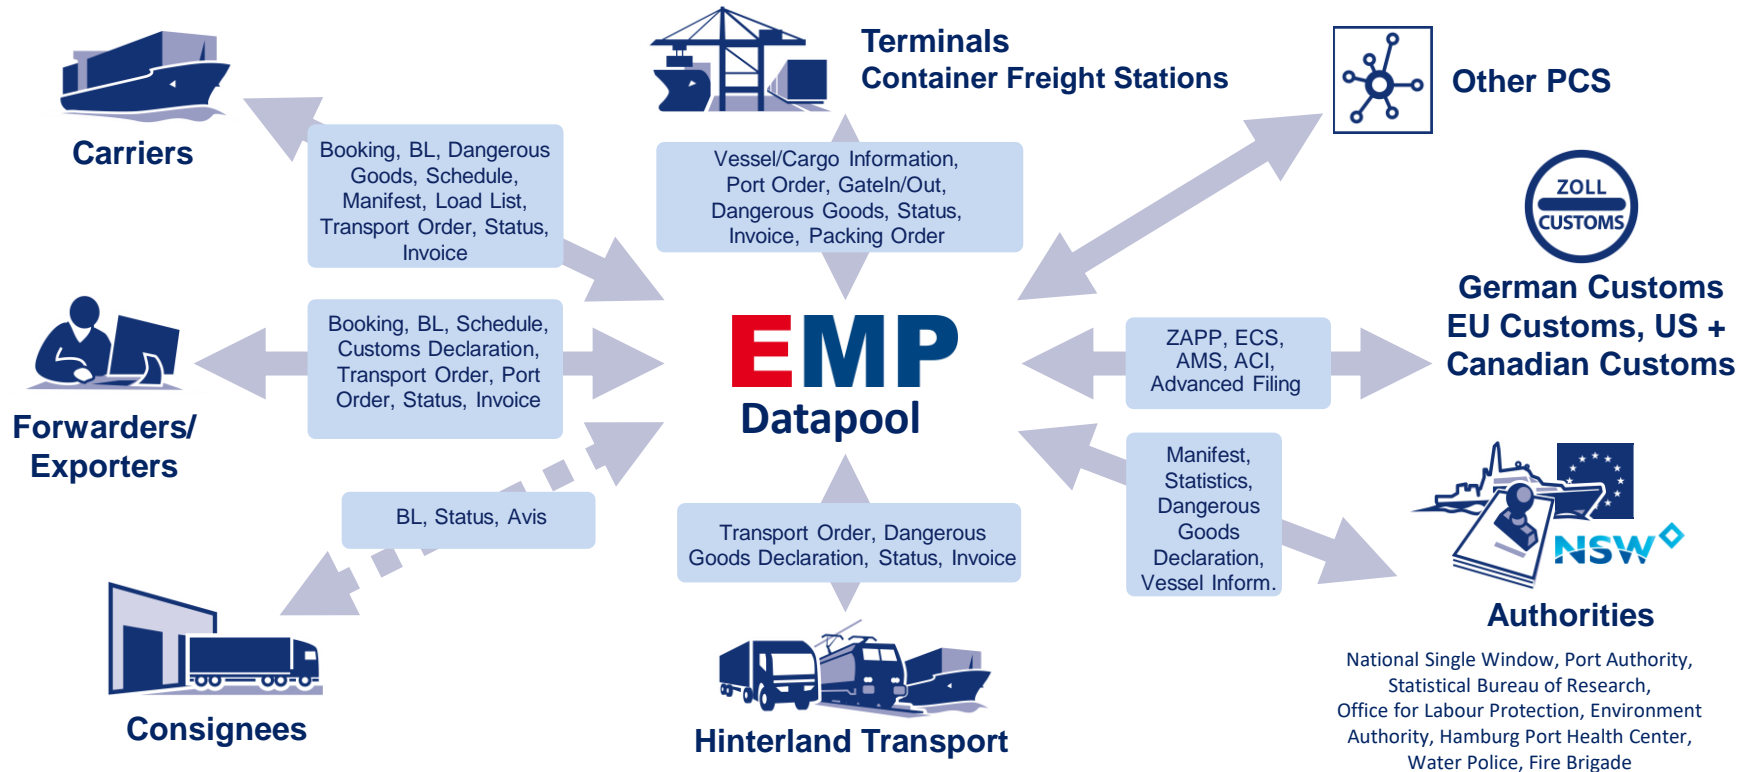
Carriers

Booking, BL, Dangerous Goods, Schedule, Manifest, Load List, Transport Order, Status, Invoice

Terminals
Container Freight Stations

Vessel/Cargo Information, Port Order, GateIn/Out, Dangerous Goods, Status, Invoice, Packing Order

Other PCS

ZOLL
CUSTOMS

German Customs
EU Customs, US + Canadian Customs

Forwarders/ Exporters

Booking, BL, Schedule, Customs Declaration, Transport Order, Port Order, Status, Invoice

EMP
Datapool

ZAPP, ECS, AMS, ACI, Advanced Filing

BL, Status, Avis

Manifest, Statistics, Dangerous Goods Declaration, Vessel Inform.

NSW

Transport Order, Dangerous Goods Declaration, Status, Invoice

Authorities

National Single Window, Port Authority, Statistical Bureau of Research, Office for Labour Protection, Environment Authority, Hamburg Port Health Center, Water Police, Fire Brigade

Consignees

Hinterland Transport